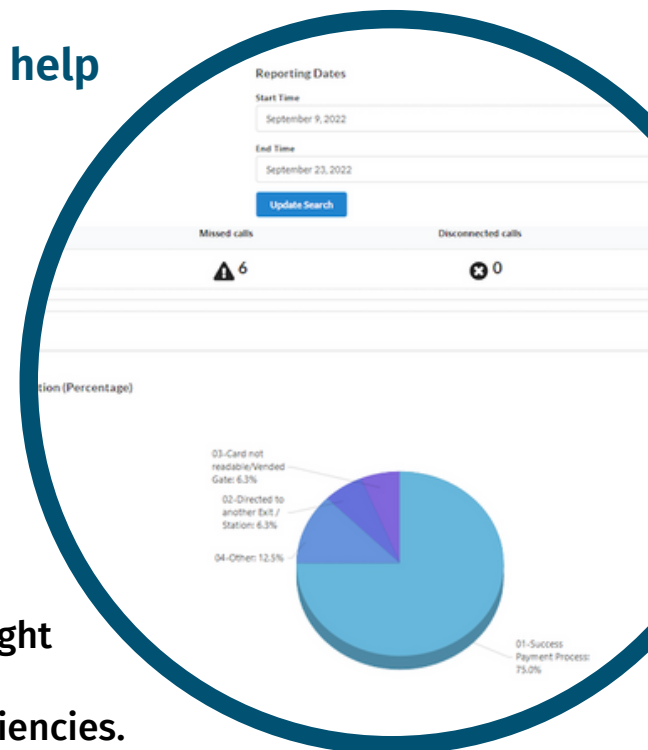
help

Reporting Dates

Start Time

September 9, 2022

End Time

September 23, 2022

Update Search

Missed calls

6

Disconnected calls

0

tion (Percentage)

03-Card not readable/Vended Gate: 6.3%

02-Directed to another Exit / Station: 6.3%

04-Other: 12.5%

01-Success Payment Process: 75.0%

ght

iencies.